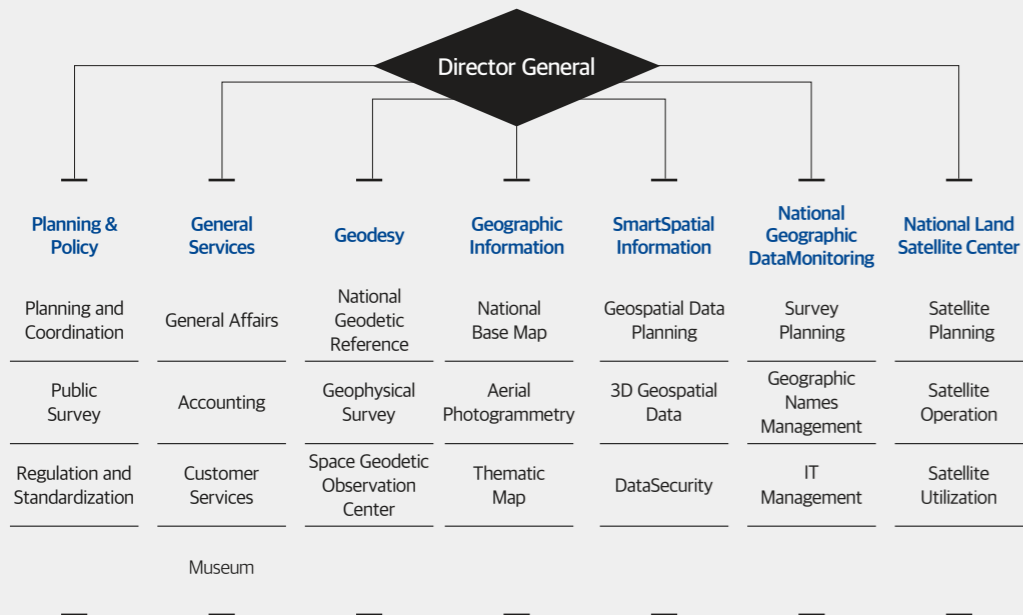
Director General

Planning & Policy

Planning and Coordination

Public Survey

Regulation and Standardization

General Services

General Affairs

Accounting

Customer Services

Museum

Geodesy

National Geodetic Reference

Geophysical Survey

Space Geodetic Observation Center

Geographic Information

National Base Map

Aerial Photogrammetry

Thematic Map

SmartSpatial Information

Geospatial Data Planning

3D Geospatial Data

DataSecurity

National Geographic DataMonitoring

Survey Planning

Geographic Names Management

IT Management

National Land Satellite Center

Satellite Planning

Satellite Operation

Satellite Utilization